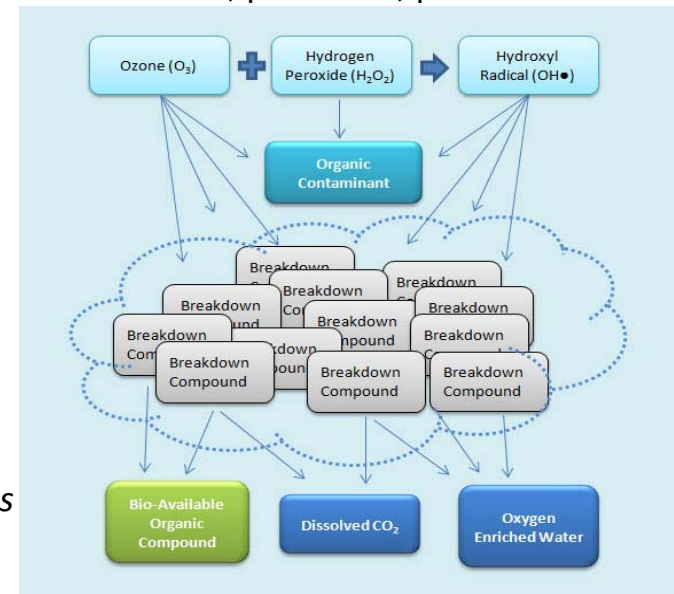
Ozone ($O_3$)

Hydrogen Peroxide ($H_2O_2$)

Hydroxyl Radical (OH●)

Organic Contaminant

Breakdown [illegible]

Breakdown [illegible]

Breakdown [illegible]

Breakdown Compound

Breakdown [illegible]

Breakdown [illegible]

Breakdown Compound

Breakdown Compound

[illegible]kdown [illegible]

Breakdown Compound

Breakdown Compound

Breakdown Compound

Bio-Available Organic Compound

Dissolved $CO_2$

Oxygen Enriched Water